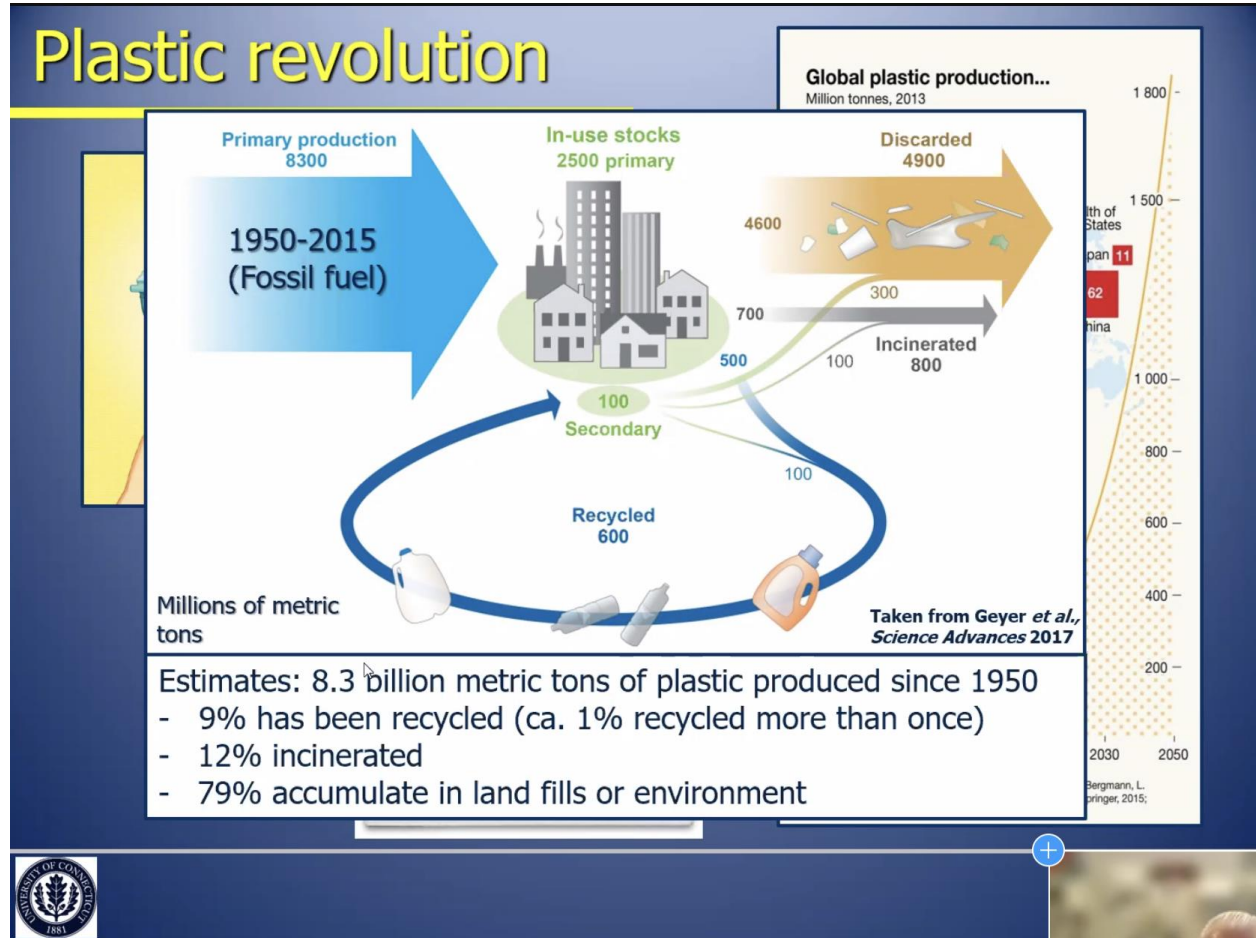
Plastic revolution

Global plastic production...
Million tonnes, 2013

1 800
1 500
1 000
800
600
400
200
2030
2050

lth of
States
pan 11
62
hina

Bergmann, L.
pringer, 2015;

Primary production
8300

1950-2015
(Fossil fuel)

In-use stocks
2500 primary

Discarded
4900

4600
300
700
Incinerated
800
100
500

100
Secondary

100

Recycled
600

Millions of metric tons

Taken from Geyer *et al.*, *Science Advances* 2017

Estimates: 8.3 billion metric tons of plastic produced since 1950
- 9% has been recycled (ca. 1% recycled more than once)
- 12% incinerated
- 79% accumulate in land fills or environment

UNIVERSITY OF CONNECTICUT
1881